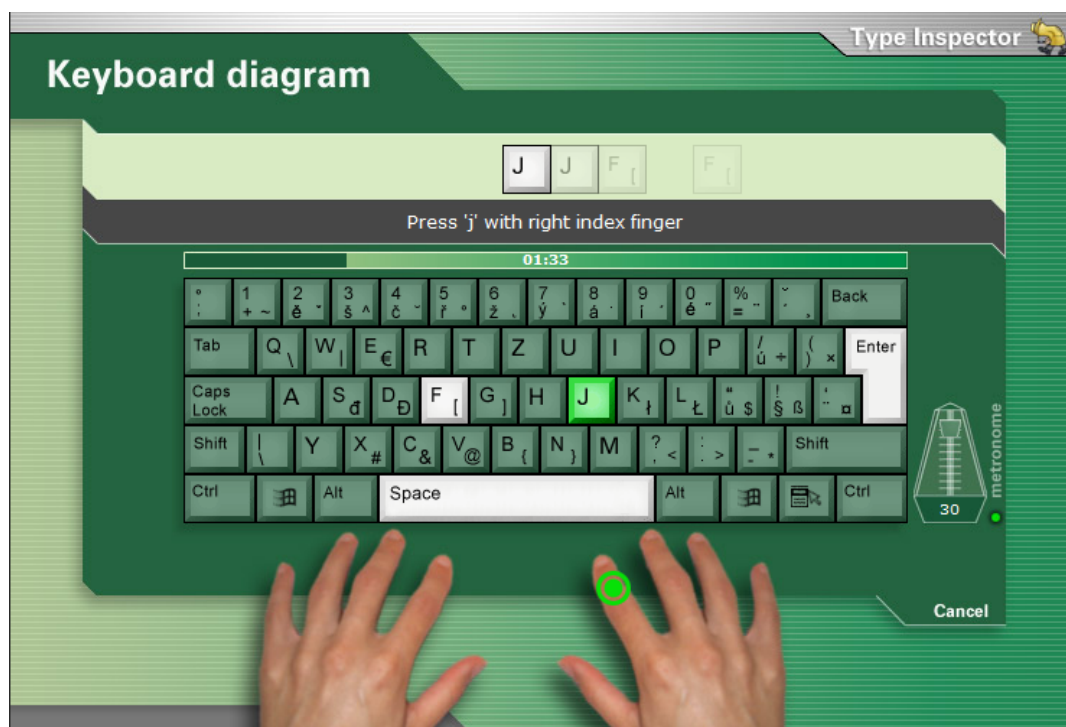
Type Inspector

Keyboard diagram

J J F [ F [

Press 'j' with right index finger

01:33

° ; 1 + ~ 2 ě ˇ 3 š ^ 4 č ˘ 5 ř ° 6 ž ˛ 7 ý ` 8 á ˙ 9 í ´ 0 é ˝ % = ¨ ˇ ´ ¸ Back

Tab Q \ W | E € R T Z U I O P / ú ÷ ( ) × Enter

Caps Lock A S đ D Đ F [ G ] H J K ł L Ł " ů $ ! § ß ' ¨ ¤

Shift | \ Y X # C & V @ B { N } M ? , < : . > _ - * Shift

Ctrl Alt Space Alt Ctrl

metronome

30

Cancel